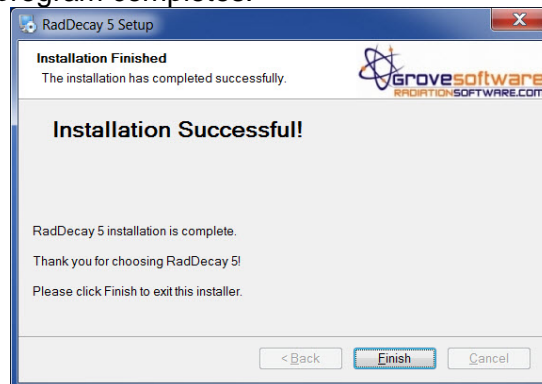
program completes.

RadDecay 5 Setup

X

Installation Finished

The installation has completed successfully.

Grovesoftware
RADIATIONSOFTWARE.COM

Installation Successful!

RadDecay 5 installation is complete.

Thank you for choosing RadDecay 5!

Please click Finish to exit this installer.

< Back

Finish

Cancel